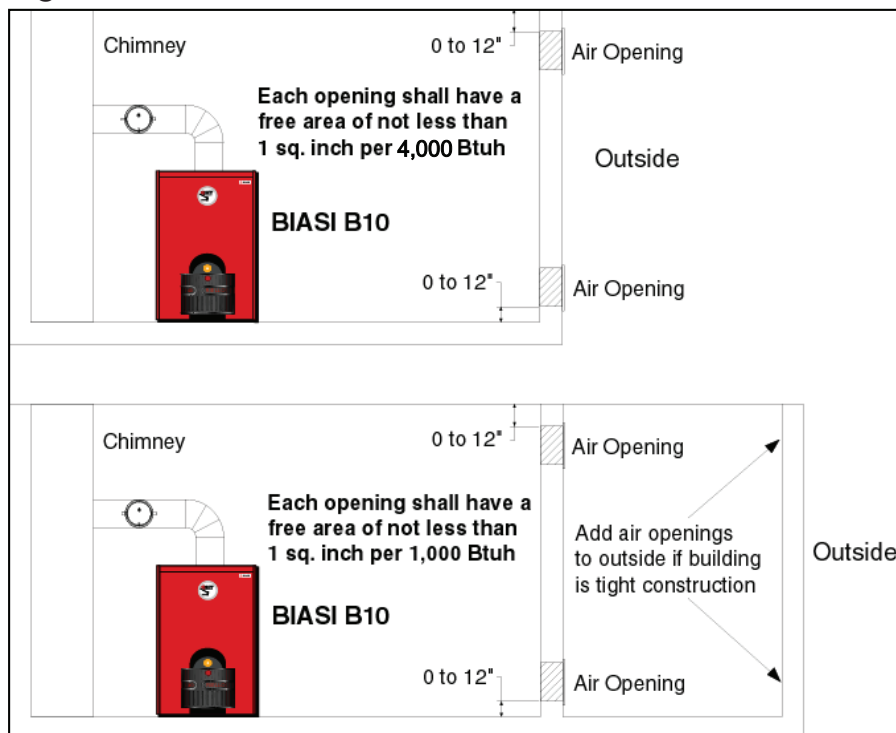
Chimney

0 to 12"

Air Opening

Each opening shall have a free area of not less than 1 sq. inch per 4,000 Btuh

Outside

BIASI B10

0 to 12"

Air Opening

Chimney

0 to 12"

Air Opening

Each opening shall have a free area of not less than 1 sq. inch per 1,000 Btuh

Add air openings to outside if building is tight construction

Outside

BIASI B10

0 to 12"

Air Opening